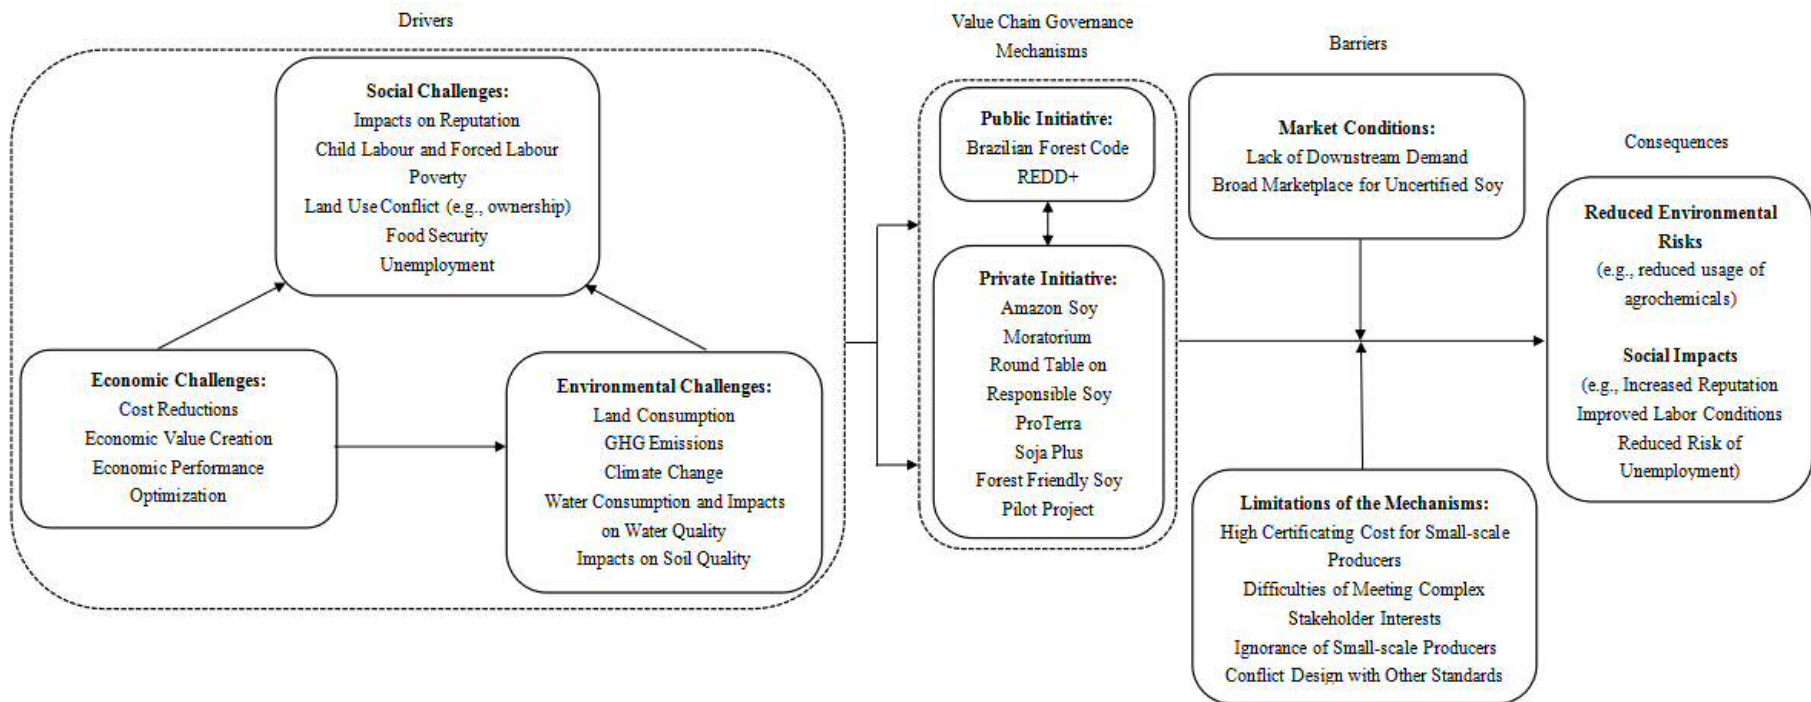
Drivers

Social Challenges:
Impacts on Reputation
Child Labour and Forced Labour
Poverty
Land Use Conflict (e.g., ownership)
Food Security
Unemployment

Economic Challenges:
Cost Reductions
Economic Value Creation
Economic Performance
Optimization

Environmental Challenges:
Land Consumption
GHG Emissions
Climate Change
Water Consumption and Impacts on Water Quality
Impacts on Soil Quality

Value Chain Governance Mechanisms

Public Initiative:
Brazilian Forest Code
REDD+

Private Initiative:
Amazon Soy Moratorium
Round Table on Responsible Soy
ProTerra
Soja Plus
Forest Friendly Soy
Pilot Project

Barriers

Market Conditions:
Lack of Downstream Demand
Broad Marketplace for Uncertified Soy

Limitations of the Mechanisms:
High Certificating Cost for Small-scale Producers
Difficulties of Meeting Complex Stakeholder Interests
Ignorance of Small-scale Producers
Conflict Design with Other Standards

Consequences

Reduced Environmental Risks
(e.g., reduced usage of agrochemicals)

Social Impacts
(e.g., Increased Reputation
Improved Labor Conditions
Reduced Risk of Unemployment)